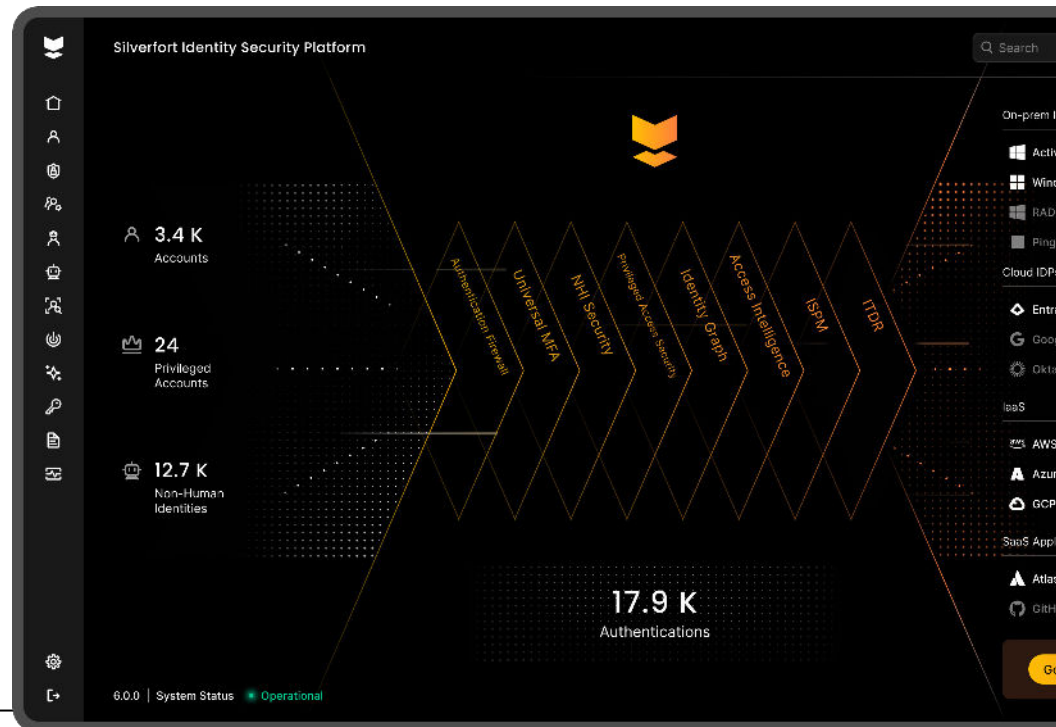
Silverfort Identity Security Platform

Search

3.4 K
Accounts

24
Privileged Accounts

12.7 K
Non-Human Identities

Authentication Firewall
Universal MFA
NHI Security
Privileged Access Security
Identity Graph
Access Intelligence
ISPM
ITDR

17.9 K
Authentications

On-prem I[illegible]
Activ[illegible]
Wind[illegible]
RAD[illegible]
Ping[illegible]
Cloud IDP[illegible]
Entr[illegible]
Goo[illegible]
Okta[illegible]
IaaS
AWS
Azu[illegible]
GCP
SaaS Appl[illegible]
Atlas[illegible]
GitH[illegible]
Go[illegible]

6.0.0 | System Status Operational